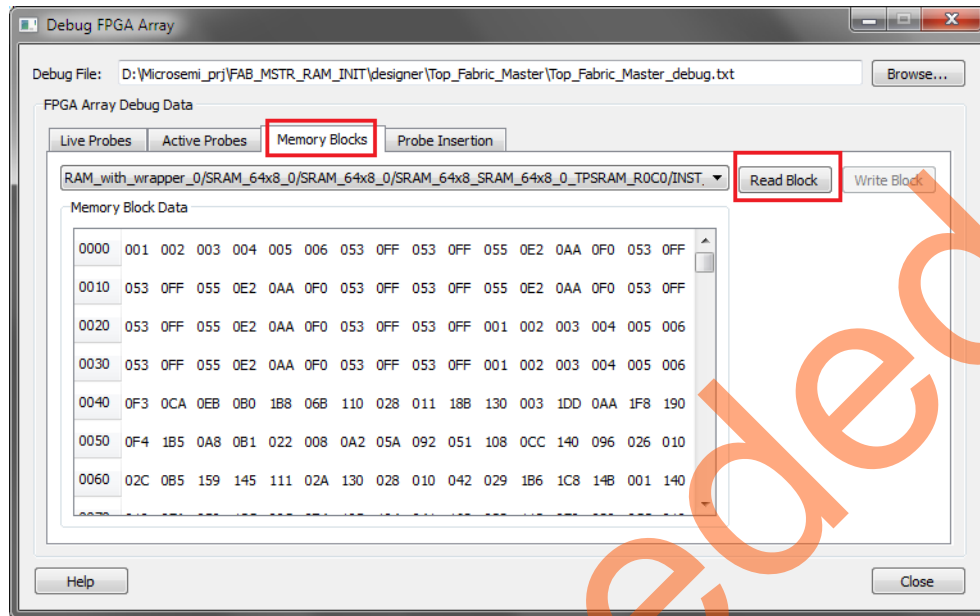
Debug FPGA Array

Debug File: D:\Microsemi_prj\FAB_MSTR_RAM_INIT\designer\Top_Fabric_Master\Top_Fabric_Master_debug.txt Browse...

FPGA Array Debug Data

Live Probes Active Probes Memory Blocks Probe Insertion

RAM_with_wrapper_0/SRAM_64x8_0/SRAM_64x8_0/SRAM_64x8_SRAM_64x8_0_TPSRAM_R0C0/INST_ Read Block Write Block

Memory Block Data

| | | | | | | | | | | | | | | | |
|---|---|---|---|---|---|---|---|---|---|---|---|---|---|---|---|
| 0000 | 001 | 002 | 003 | 004 | 005 | 006 | 053 | 0FF | 053 | 0FF | 055 | 0E2 | 0AA | 0F0 | 053 | 0FF |
| 0010 | 053 | 0FF | 055 | 0E2 | 0AA | 0F0 | 053 | 0FF | 053 | 0FF | 055 | 0E2 | 0AA | 0F0 | 053 | 0FF |
| 0020 | 053 | 0FF | 055 | 0E2 | 0AA | 0F0 | 053 | 0FF | 053 | 0FF | 001 | 002 | 003 | 004 | 005 | 006 |
| 0030 | 053 | 0FF | 055 | 0E2 | 0AA | 0F0 | 053 | 0FF | 053 | 0FF | 001 | 002 | 003 | 004 | 005 | 006 |
| 0040 | 0F3 | 0CA | 0EB | 0B0 | 1B8 | 06B | 110 | 028 | 011 | 18B | 130 | 003 | 1DD | 0AA | 1F8 | 190 |
| 0050 | 0F4 | 1B5 | 0A8 | 0B1 | 022 | 008 | 0A2 | 05A | 092 | 051 | 108 | 0CC | 140 | 096 | 026 | 010 |
| 0060 | 02C | 0B5 | 159 | 145 | 111 | 02A | 130 | 028 | 010 | 042 | 029 | 1B6 | 1C8 | 14B | 001 | 140 |

Help Close

edge